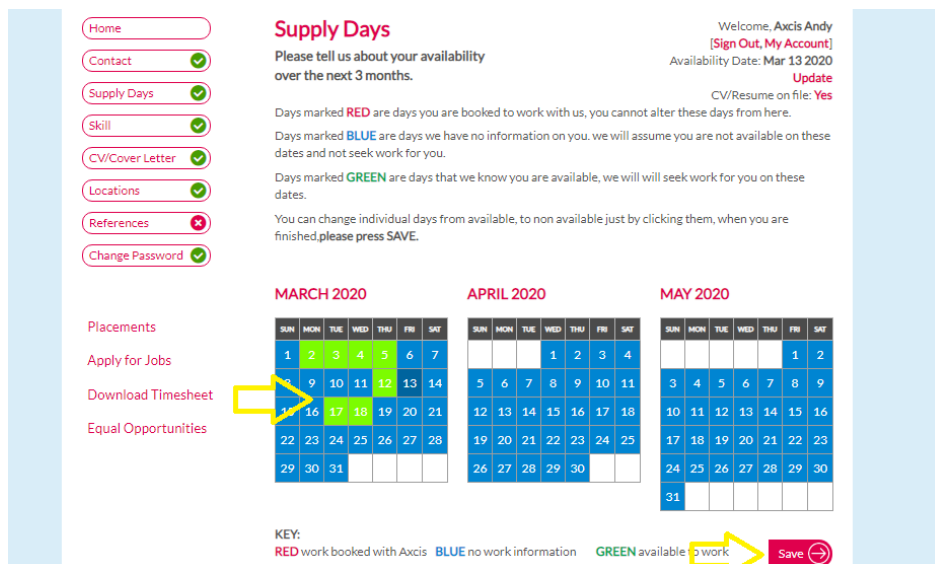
Home
Contact
Supply Days
Skill
CV/Cover Letter
Locations
References
Change Password

Placements
Apply for Jobs
Download Timesheet
Equal Opportunities

Supply Days
Please tell us about your availability over the next 3 months.

Welcome, Axcis Andy
[Sign Out, My Account]
Availability Date: Mar 13 2020
Update
CV/Resume on file: Yes

Days marked RED are days you are booked to work with us, you cannot alter these days from here.

Days marked BLUE are days we have no information on you. we will assume you are not available on these dates and not seek work for you.

Days marked GREEN are days that we know you are available, we will will seek work for you on these dates.

You can change individual days from available, to non available just by clicking them, when you are finished,please press SAVE.

MARCH 2020

| SUN | MON | TUE | WED | THU | FRI | SAT |
|---|---|---|---|---|---|---|
| 1 | 2 | 3 | 4 | 5 | 6 | 7 |
| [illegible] | 9 | 10 | 11 | 12 | 13 | 14 |
| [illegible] | 16 | 17 | 18 | 19 | 20 | 21 |
| 22 | 23 | 24 | 25 | 26 | 27 | 28 |
| 29 | 30 | 31 | | | | |

APRIL 2020

| SUN | MON | TUE | WED | THU | FRI | SAT |
|---|---|---|---|---|---|---|
| | | | 1 | 2 | 3 | 4 |
| 5 | 6 | 7 | 8 | 9 | 10 | 11 |
| 12 | 13 | 14 | 15 | 16 | 17 | 18 |
| 19 | 20 | 21 | 22 | 23 | 24 | 25 |
| 26 | 27 | 28 | 29 | 30 | | |

MAY 2020

| SUN | MON | TUE | WED | THU | FRI | SAT |
|---|---|---|---|---|---|---|
| | | | | | 1 | 2 |
| 3 | 4 | 5 | 6 | 7 | 8 | 9 |
| 10 | 11 | 12 | 13 | 14 | 15 | 16 |
| 17 | 18 | 19 | 20 | 21 | 22 | 23 |
| 24 | 25 | 26 | 27 | 28 | 29 | 30 |
| 31 | | | | | | |

KEY:
RED work booked with Axcis BLUE no work information GREEN available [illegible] work

Save